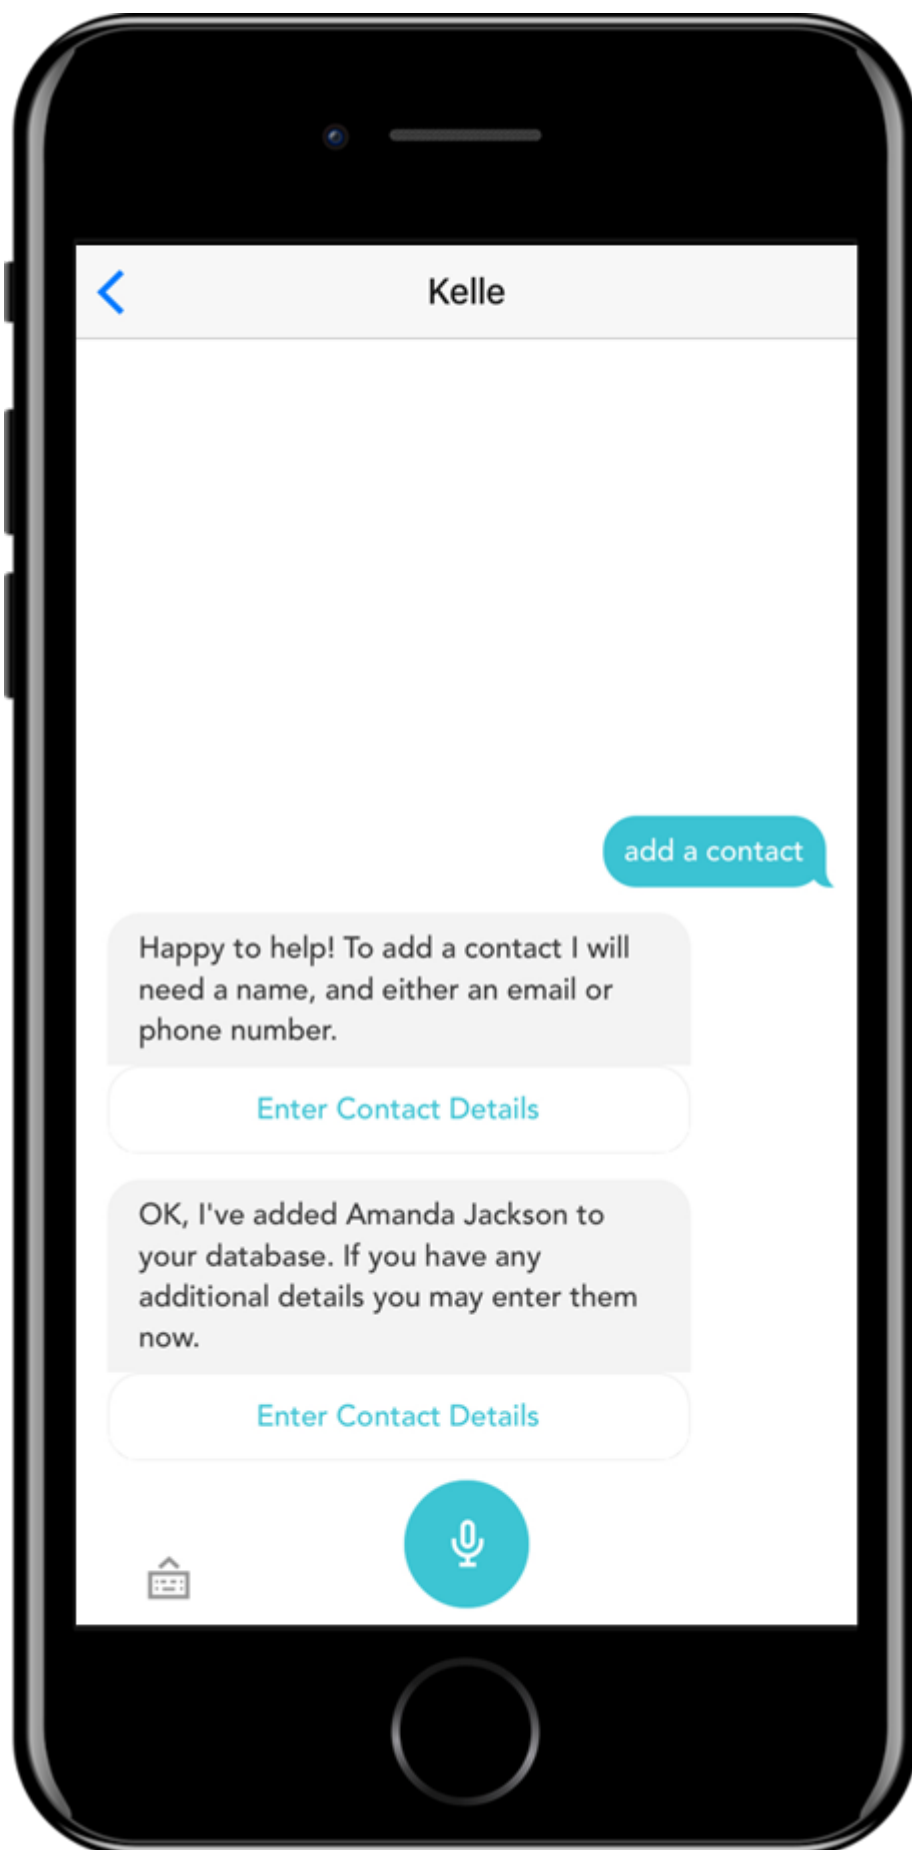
Kelle

add a contact

Happy to help! To add a contact I will need a name, and either an email or phone number.

Enter Contact Details

OK, I've added Amanda Jackson to your database. If you have any additional details you may enter them now.

Enter Contact Details